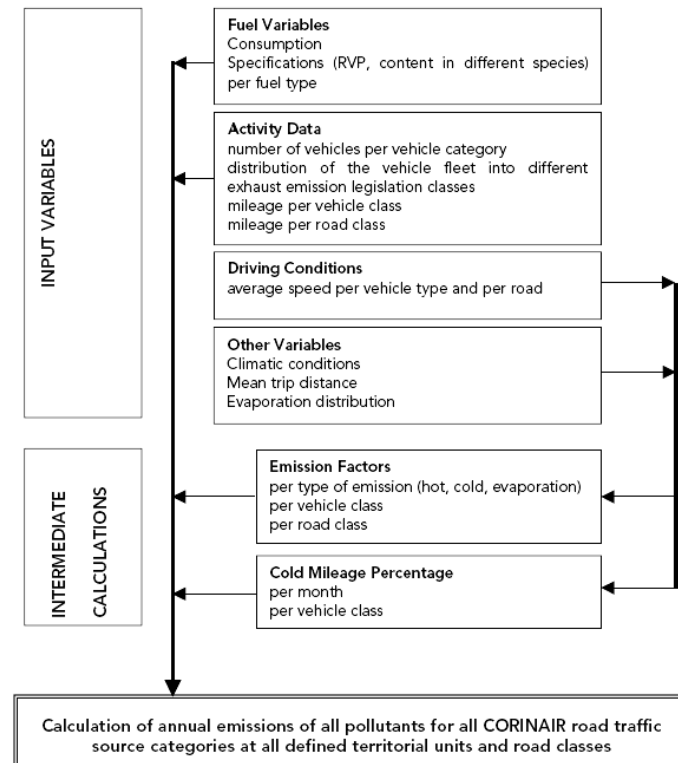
INPUT VARIABLES

Fuel Variables
Consumption
Specifications (RVP, content in different species) per fuel type

Activity Data
number of vehicles per vehicle category
distribution of the vehicle fleet into different exhaust emission legislation classes
mileage per vehicle class
mileage per road class

Driving Conditions
average speed per vehicle type and per road

Other Variables
Climatic conditions
Mean trip distance
Evaporation distribution

INTERMEDIATE CALCULATIONS

Emission Factors
per type of emission (hot, cold, evaporation)
per vehicle class
per road class

Cold Mileage Percentage
per month
per vehicle class

Calculation of annual emissions of all pollutants for all CORINAIR road traffic source categories at all defined territorial units and road classes